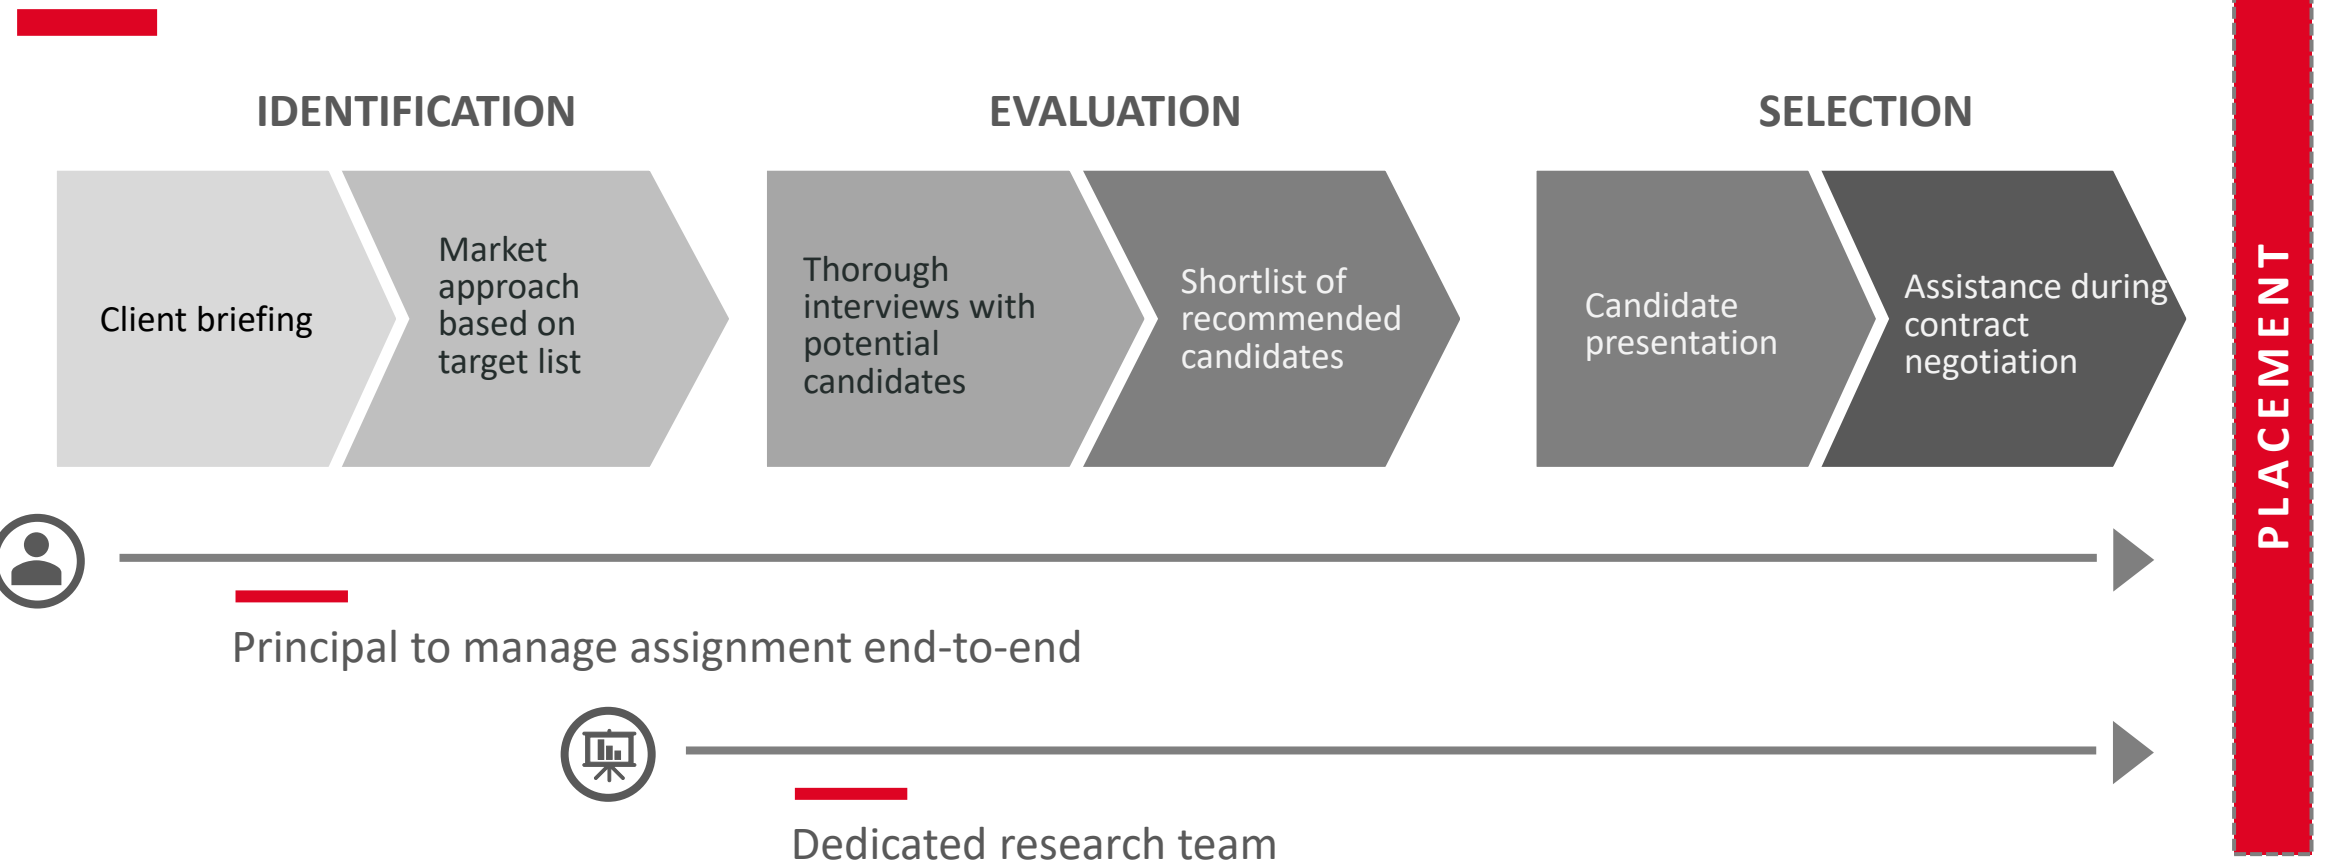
IDENTIFICATION

EVALUATION

SELECTION

Client briefing

Market approach based on target list

Thorough interviews with potential candidates

Shortlist of recommended candidates

Candidate presentation

Assistance during contract negotiation

PLACEMENT

Principal to manage assignment end-to-end

Dedicated research team